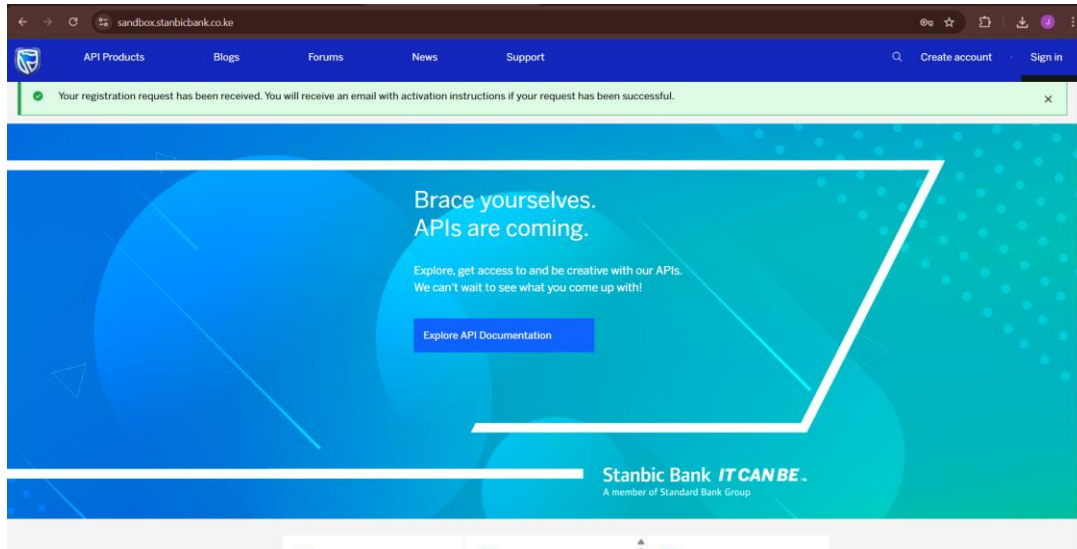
sandbox.stanbicbank.co.ke

API Products Blogs Forums News Support Create account Sign in

Your registration request has been received. You will receive an email with activation instructions if your request has been successful.

×

Brace yourselves.
APIs are coming.

Explore, get access to and be creative with our APIs.
We can't wait to see what you come up with!

Explore API Documentation

Stanbic Bank IT CAN BE.
A member of Standard Bank Group